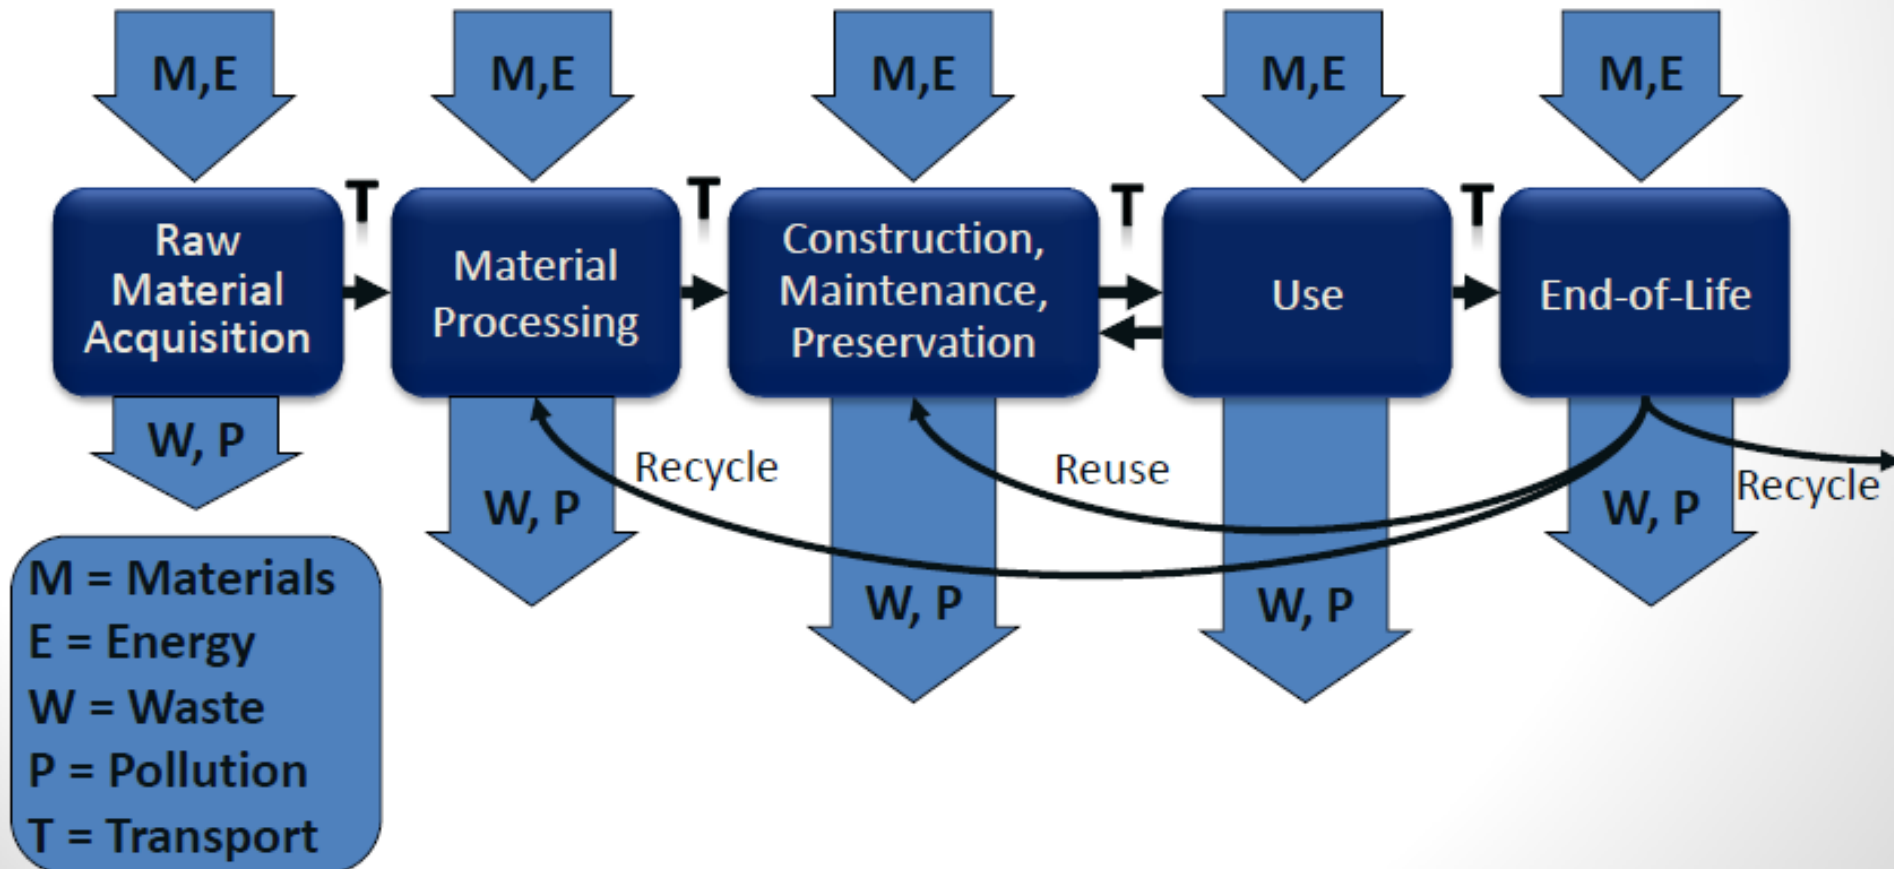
M,E

M,E

M,E

M,E

M,E

Raw Material Acquisition

T

Material Processing

T

Construction, Maintenance, Preservation

T

Use

T

End-of-Life

W, P

W, P

Recycle

Reuse

W, P

Recycle

W, P

W, P

M = Materials
E = Energy
W = Waste
P = Pollution
T = Transport